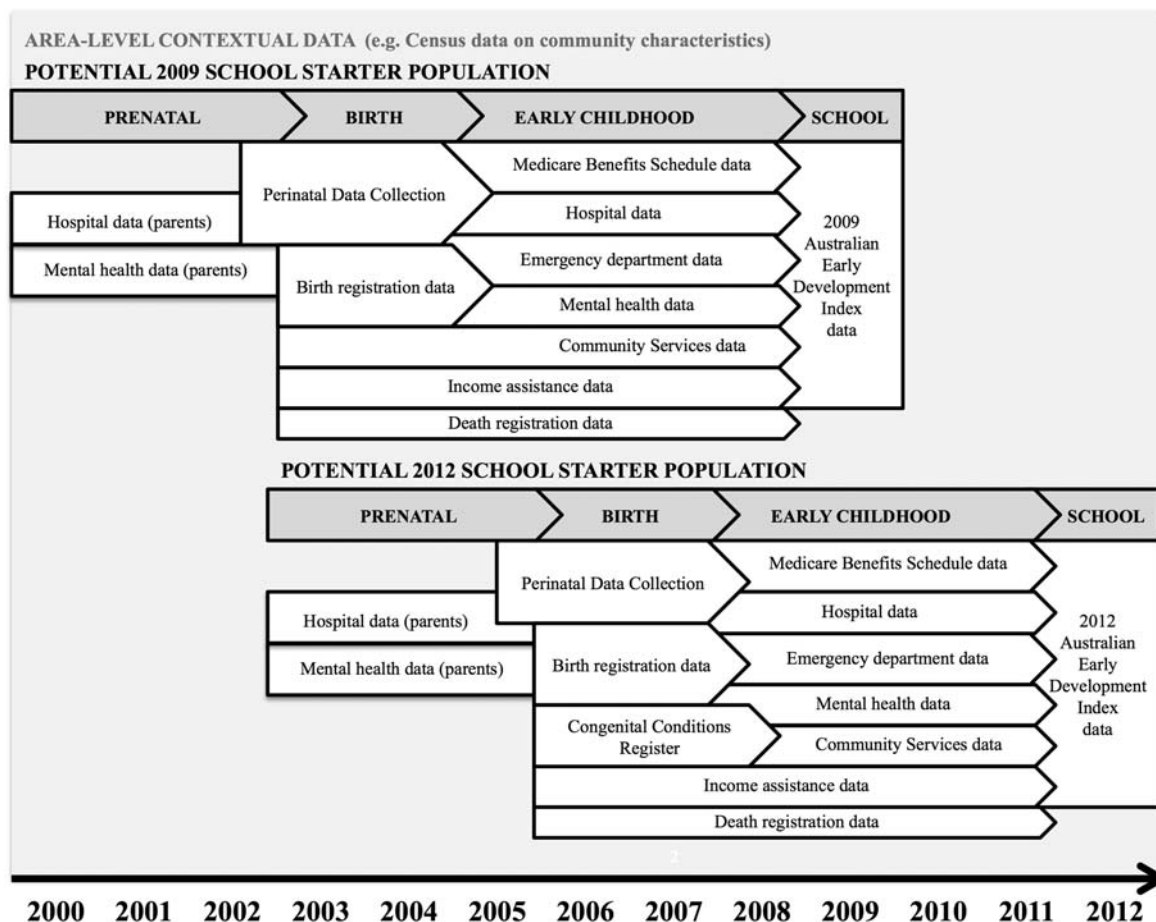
AREA-LEVEL CONTEXTUAL DATA (e.g. Census data on community characteristics)

POTENTIAL 2009 SCHOOL STARTER POPULATION

PRENATAL
BIRTH
EARLY CHILDHOOD
SCHOOL

Perinatal Data Collection
Medicare Benefits Schedule data
Hospital data (parents)
Hospital data
2009 Australian Early Development Index data
Mental health data (parents)
Birth registration data
Emergency department data
Mental health data
Community Services data
Income assistance data
Death registration data

POTENTIAL 2012 SCHOOL STARTER POPULATION

PRENATAL
BIRTH
EARLY CHILDHOOD
SCHOOL

Perinatal Data Collection
Medicare Benefits Schedule data
Hospital data (parents)
Hospital data
2012 Australian Early Development Index data
Mental health data (parents)
Birth registration data
Emergency department data
Mental health data
Congenital Conditions Register
Community Services data
Income assistance data
Death registration data

2000 2001 2002 2003 2004 2005 2006 2007 2008 2009 2010 2011 2012